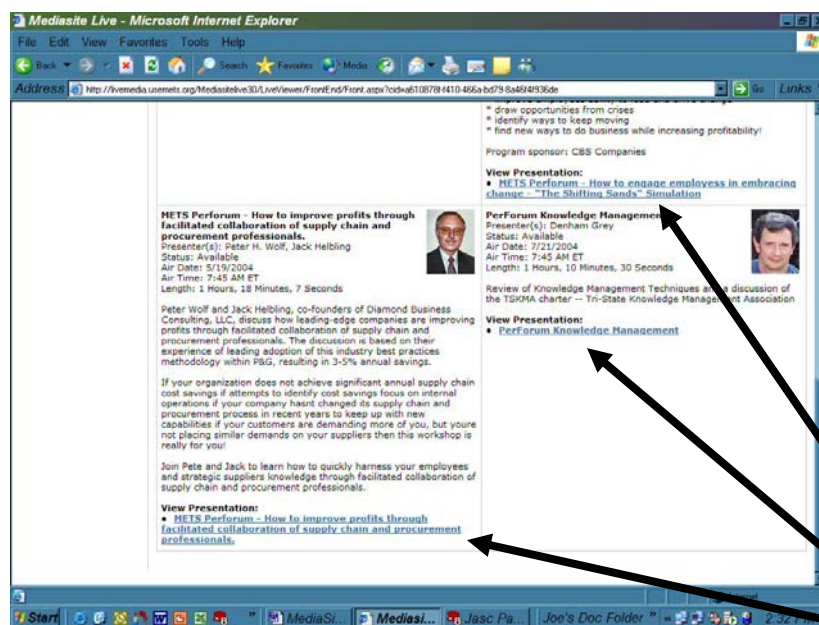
Mediasite Live - Microsoft Internet Explorer

File Edit View Favorites Tools Help

Back Search Favorites Media

Address http://livemedia.usemets.org/Mediasitelive30/LiveViewer/FrontEnd/Front.aspx?cid=a610878f-f410-466a-bd79-8a46f4f936de Go Links

* draw opportunities from crises
* identify ways to keep moving
* find new ways to do business while increasing profitability!

Program sponsor: CBS Companies

View Presentation:
• METS Perforum - How to engage employess in embracing change - "The Shifting Sands" Simulation

METS Perforum - How to improve profits through facilitated collaboration of supply chain and procurement professionals.
Presenter(s): Peter H. Wolf, Jack Helbling
Status: Available
Air Date: 5/19/2004
Air Time: 7:45 AM ET
Length: 1 Hours, 18 Minutes, 7 Seconds

Peter Wolf and Jack Helbling, co-founders of Diamond Business Consulting, LLC, discuss how leading-edge companies are improving profits through facilitated collaboration of supply chain and procurement professionals. The discussion is based on their experience of leading adoption of this industry best practices methodology within P&G, resulting in 3-5% annual savings.

If your organization does not achieve significant annual supply chain cost savings if attempts to identify cost savings focus on internal operations if your company hasnt changed its supply chain and procurement process in recent years to keep up with new capabilities if your customers are demanding more of you, but youre not placing similar demands on your suppliers then this workshop is really for you!

Join Pete and Jack to learn how to quickly harness your employees and strategic suppliers knowledge through facilitated collaboration of supply chain and procurement professionals.

View Presentation:
• METS Perforum - How to improve profits through facilitated collaboration of supply chain and procurement professionals.

PerForum Knowledge Management
Presenter(s): Denham Grey
Status: Available
Air Date: 7/21/2004
Air Time: 7:45 AM ET
Length: 1 Hours, 10 Minutes, 30 Seconds

Review of Knowledge Management Techniques and a discussion of the TSKMA charter -- Tri-State Knowledge Management Association

View Presentation:
• PerForum Knowledge Management

Start MediaSi... Mediasi... Jasc Pa... Joe's Doc Folder 2:32